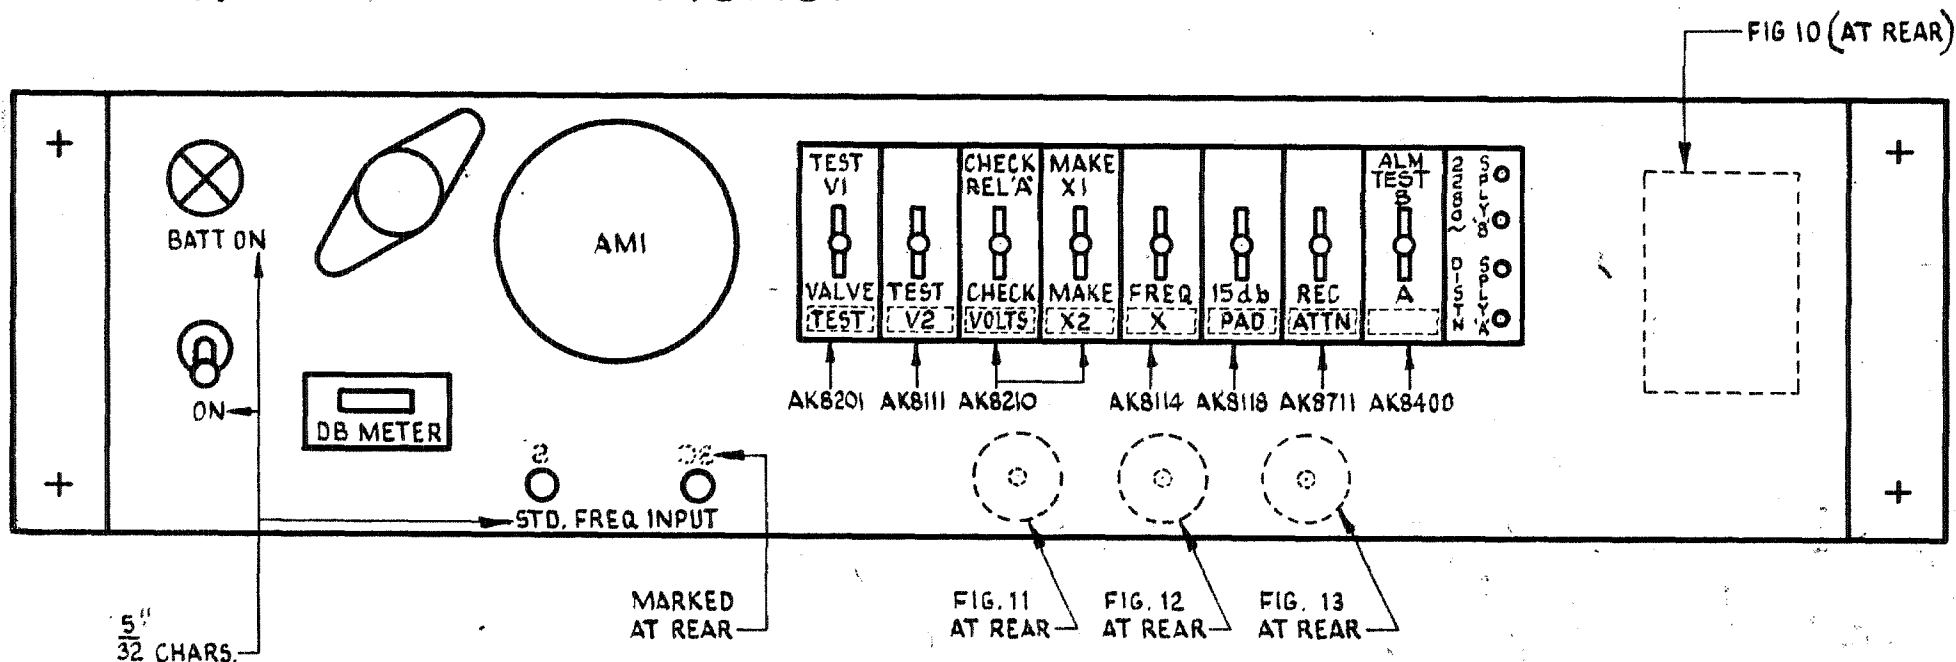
FIG 10 (AT REAR)

BATT ON

AM1

TEST V1

VALVE TEST

TEST

V2

CHECK REL 'A'

CHECK VOLTS

MAKE X1

MAKE X2

FREQ X

15 db PAD

REC ATTN

ALM TEST B

A

2280~ SPLY 'B'

DISTN SPLY 'A'

ON

DB METER

AK8201 AK8111 AK8210 AK8114 AK8118 AK8711 AK8400

2

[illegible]

STD. FREQ. INPUT

$\frac{5}{32}$'' CHARS.

MARKED AT REAR

FIG. 11 AT REAR

FIG. 12 AT REAR

FIG. 13 AT REAR